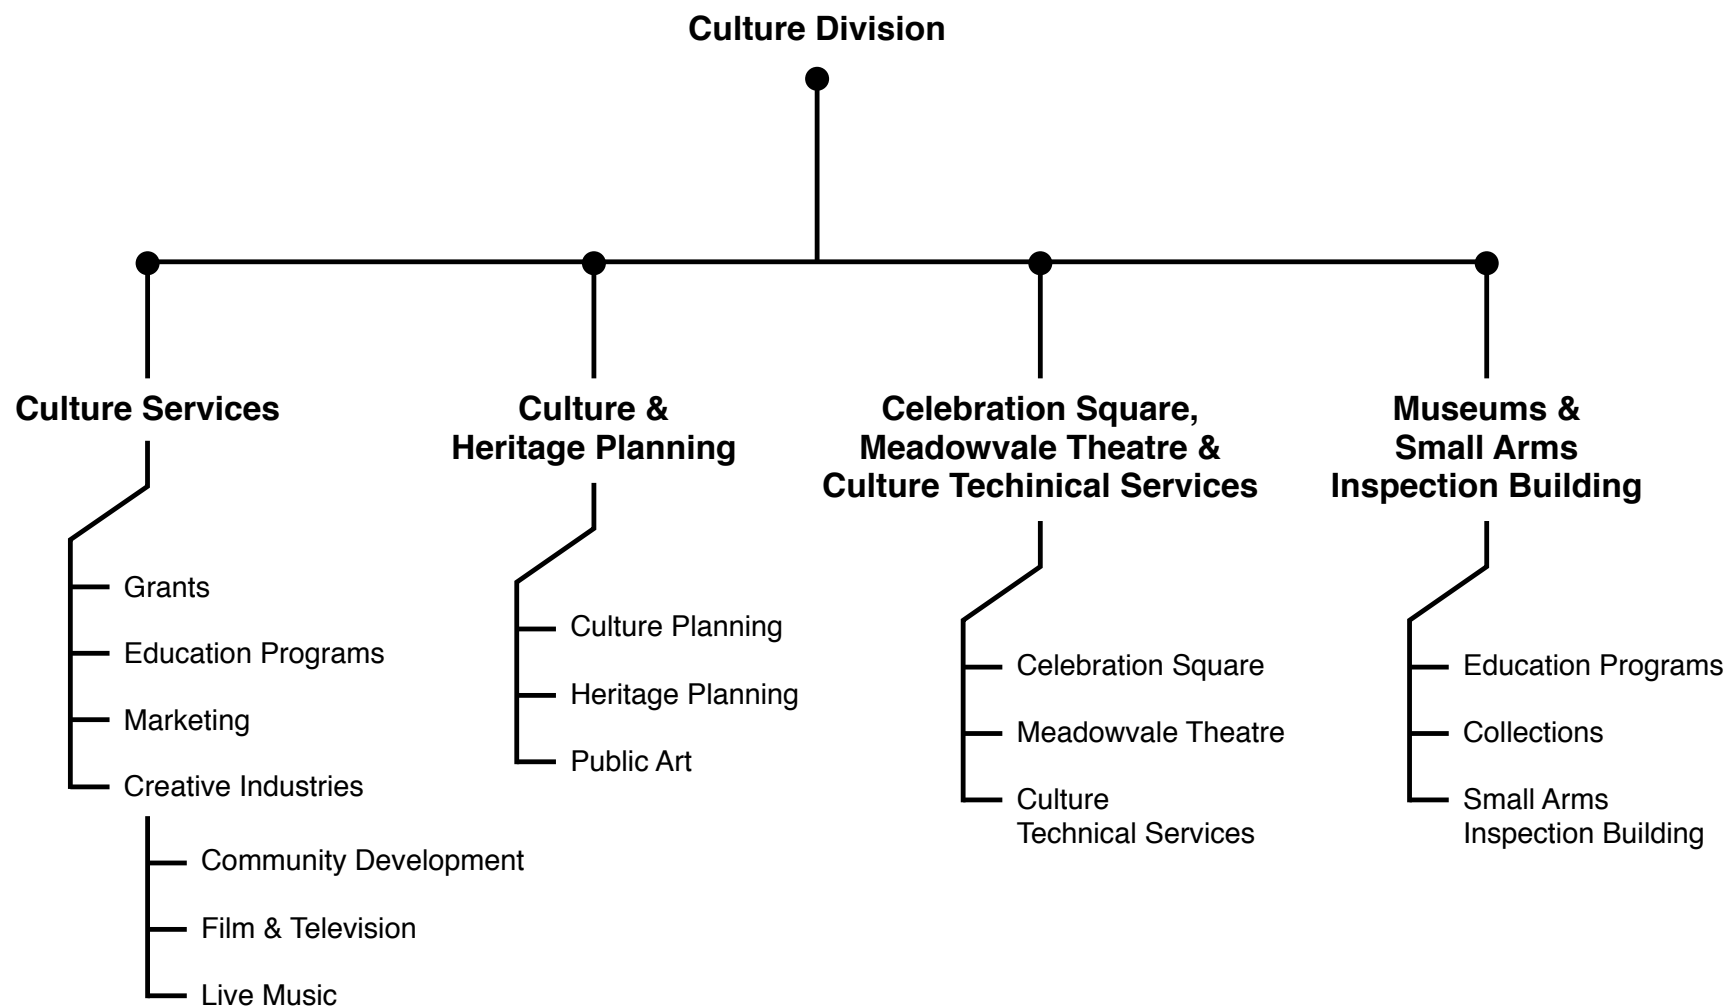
Culture Division

Culture Services

Grants
Education Programs
Marketing
Creative Industries
Community Development
Film & Television
Live Music

Culture & Heritage Planning

Culture Planning
Heritage Planning
Public Art

Celebration Square, Meadowvale Theatre & Culture Techinical Services

Celebration Square
Meadowvale Theatre
Culture Technical Services

Museums & Small Arms Inspection Building

Education Programs
Collections
Small Arms Inspection Building